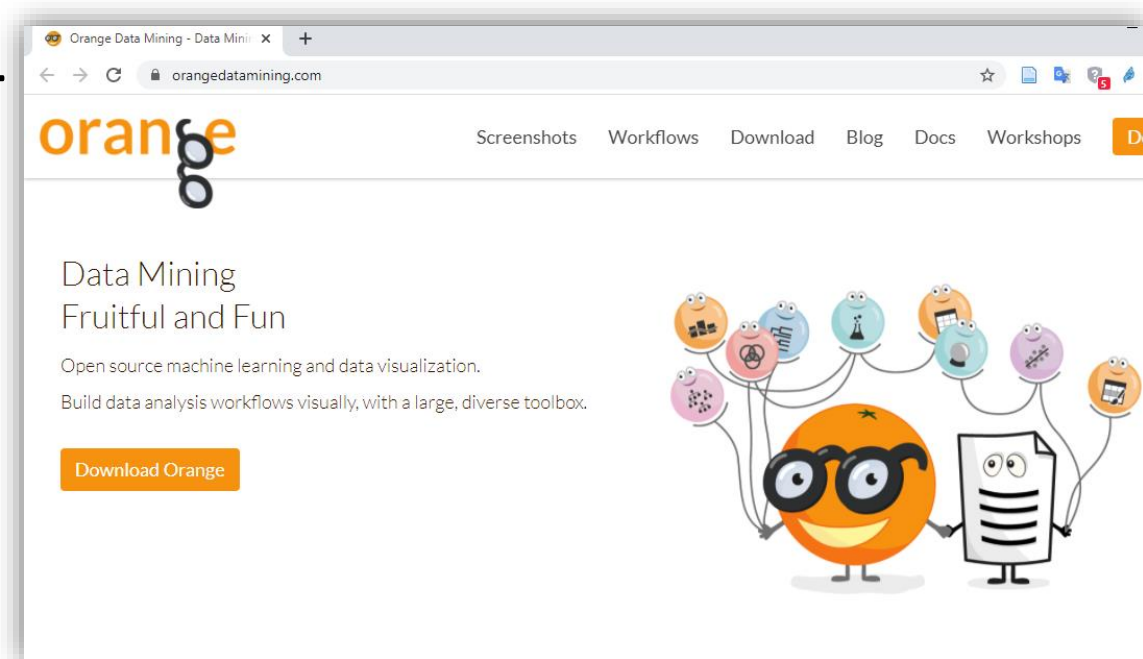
Orange Data Mining - Data Minin ×

orangedatamining.com

orange

Screenshots Workflows Download Blog Docs Workshops D

Data Mining
Fruitful and Fun

Open source machine learning and data visualization.

Build data analysis workflows visually, with a large, diverse toolbox.

Download Orange